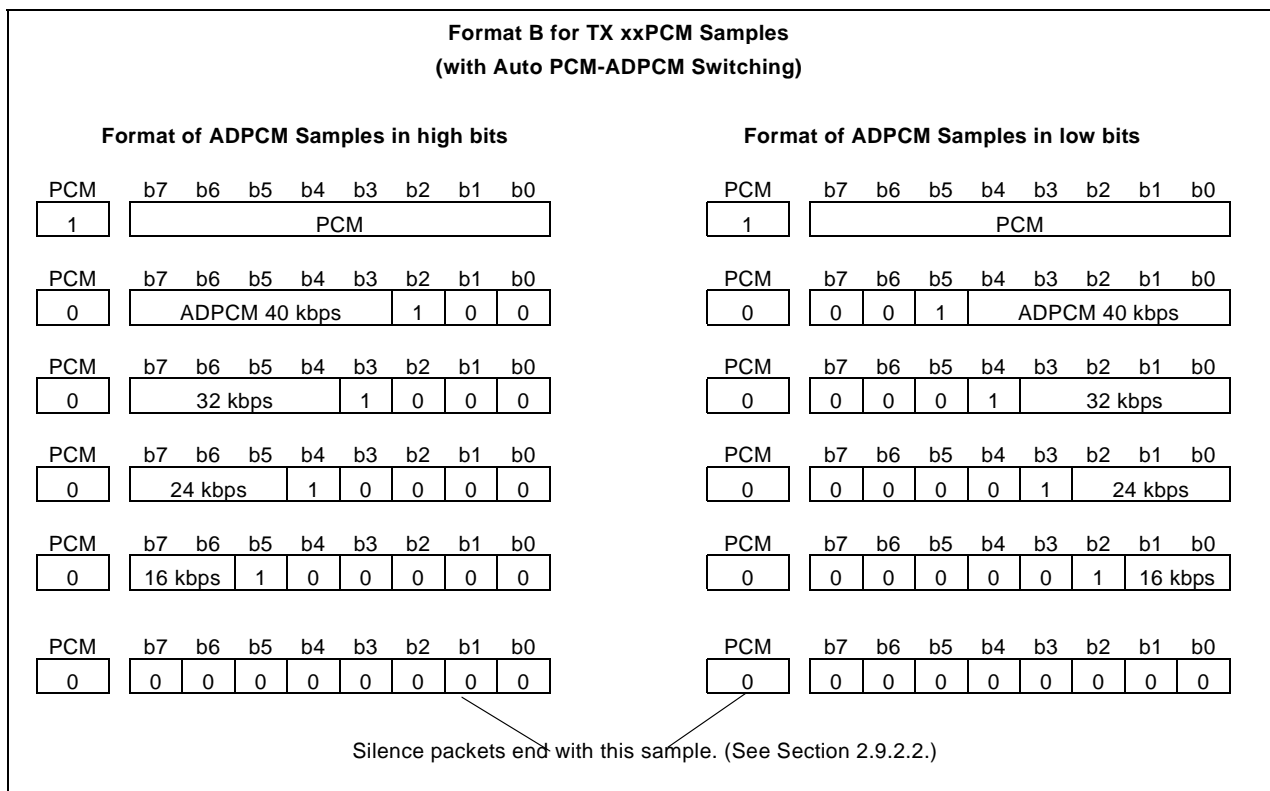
Format B for TX xxPCM Samples
(with Auto PCM-ADPCM Switching)

Format of ADPCM Samples in high bits

| PCM | b7 | b6 | b5 | b4 | b3 | b2 | b1 | b0 |
|---|---|---|---|---|---|---|---|---|
| 1 | PCM | | | | | | | |

| PCM | b7 | b6 | b5 | b4 | b3 | b2 | b1 | b0 |
|---|---|---|---|---|---|---|---|---|
| 0 | ADPCM 40 kbps | | | | | 1 | 0 | 0 |

| PCM | b7 | b6 | b5 | b4 | b3 | b2 | b1 | b0 |
|---|---|---|---|---|---|---|---|---|
| 0 | 32 kbps | | | | 1 | 0 | 0 | 0 |

| PCM | b7 | b6 | b5 | b4 | b3 | b2 | b1 | b0 |
|---|---|---|---|---|---|---|---|---|
| 0 | 24 kbps | | | 1 | 0 | 0 | 0 | 0 |

| PCM | b7 | b6 | b5 | b4 | b3 | b2 | b1 | b0 |
|---|---|---|---|---|---|---|---|---|
| 0 | 16 kbps | | 1 | 0 | 0 | 0 | 0 | 0 |

| PCM | b7 | b6 | b5 | b4 | b3 | b2 | b1 | b0 |
|---|---|---|---|---|---|---|---|---|
| 0 | 0 | 0 | 0 | 0 | 0 | 0 | 0 | 0 |

Format of ADPCM Samples in low bits

| PCM | b7 | b6 | b5 | b4 | b3 | b2 | b1 | b0 |
|---|---|---|---|---|---|---|---|---|
| 1 | PCM | | | | | | | |

| PCM | b7 | b6 | b5 | b4 | b3 | b2 | b1 | b0 |
|---|---|---|---|---|---|---|---|---|
| 0 | 0 | 0 | 1 | ADPCM 40 kbps | | | | |

| PCM | b7 | b6 | b5 | b4 | b3 | b2 | b1 | b0 |
|---|---|---|---|---|---|---|---|---|
| 0 | 0 | 0 | 0 | 1 | 32 kbps | | | |

| PCM | b7 | b6 | b5 | b4 | b3 | b2 | b1 | b0 |
|---|---|---|---|---|---|---|---|---|
| 0 | 0 | 0 | 0 | 0 | 1 | 24 kbps | | |

| PCM | b7 | b6 | b5 | b4 | b3 | b2 | b1 | b0 |
|---|---|---|---|---|---|---|---|---|
| 0 | 0 | 0 | 0 | 0 | 0 | 1 | 16 kbps | |

| PCM | b7 | b6 | b5 | b4 | b3 | b2 | b1 | b0 |
|---|---|---|---|---|---|---|---|---|
| 0 | 0 | 0 | 0 | 0 | 0 | 0 | 0 | 0 |

Silence packets end with this sample. (See Section 2.9.2.2.)